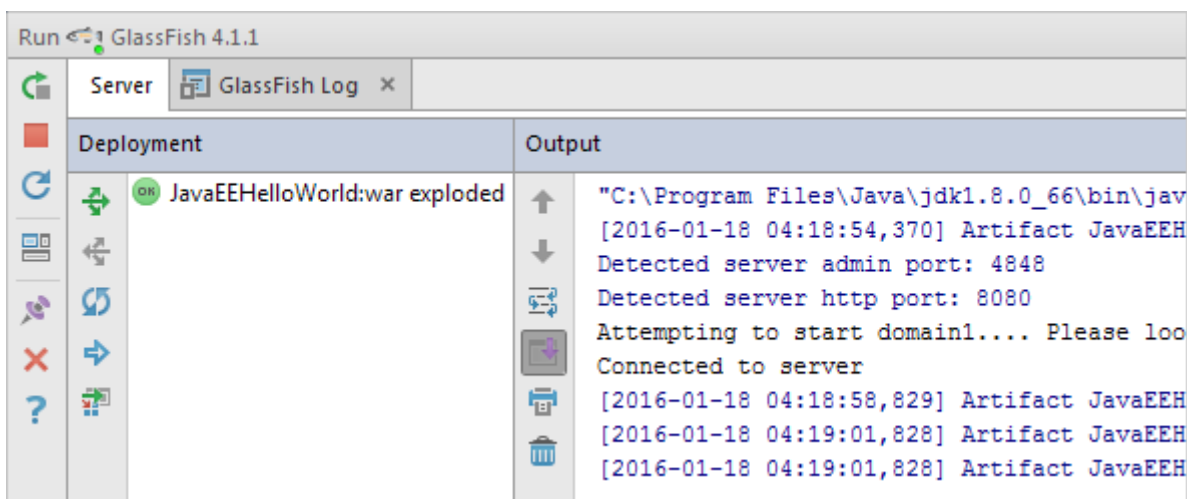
Run GlassFish 4.1.1

Server GlassFish Log ×

Deployment

OK JavaEEHelloWorld:war exploded

Output

"C:\Program Files\Java\jdk1.8.0_66\bin\jav
[2016-01-18 04:18:54,370] Artifact JavaEEH
Detected server admin port: 4848
Detected server http port: 8080
Attempting to start domain1.... Please loo
Connected to server
[2016-01-18 04:18:58,829] Artifact JavaEEH
[2016-01-18 04:19:01,828] Artifact JavaEEH
[2016-01-18 04:19:01,828] Artifact JavaEEH